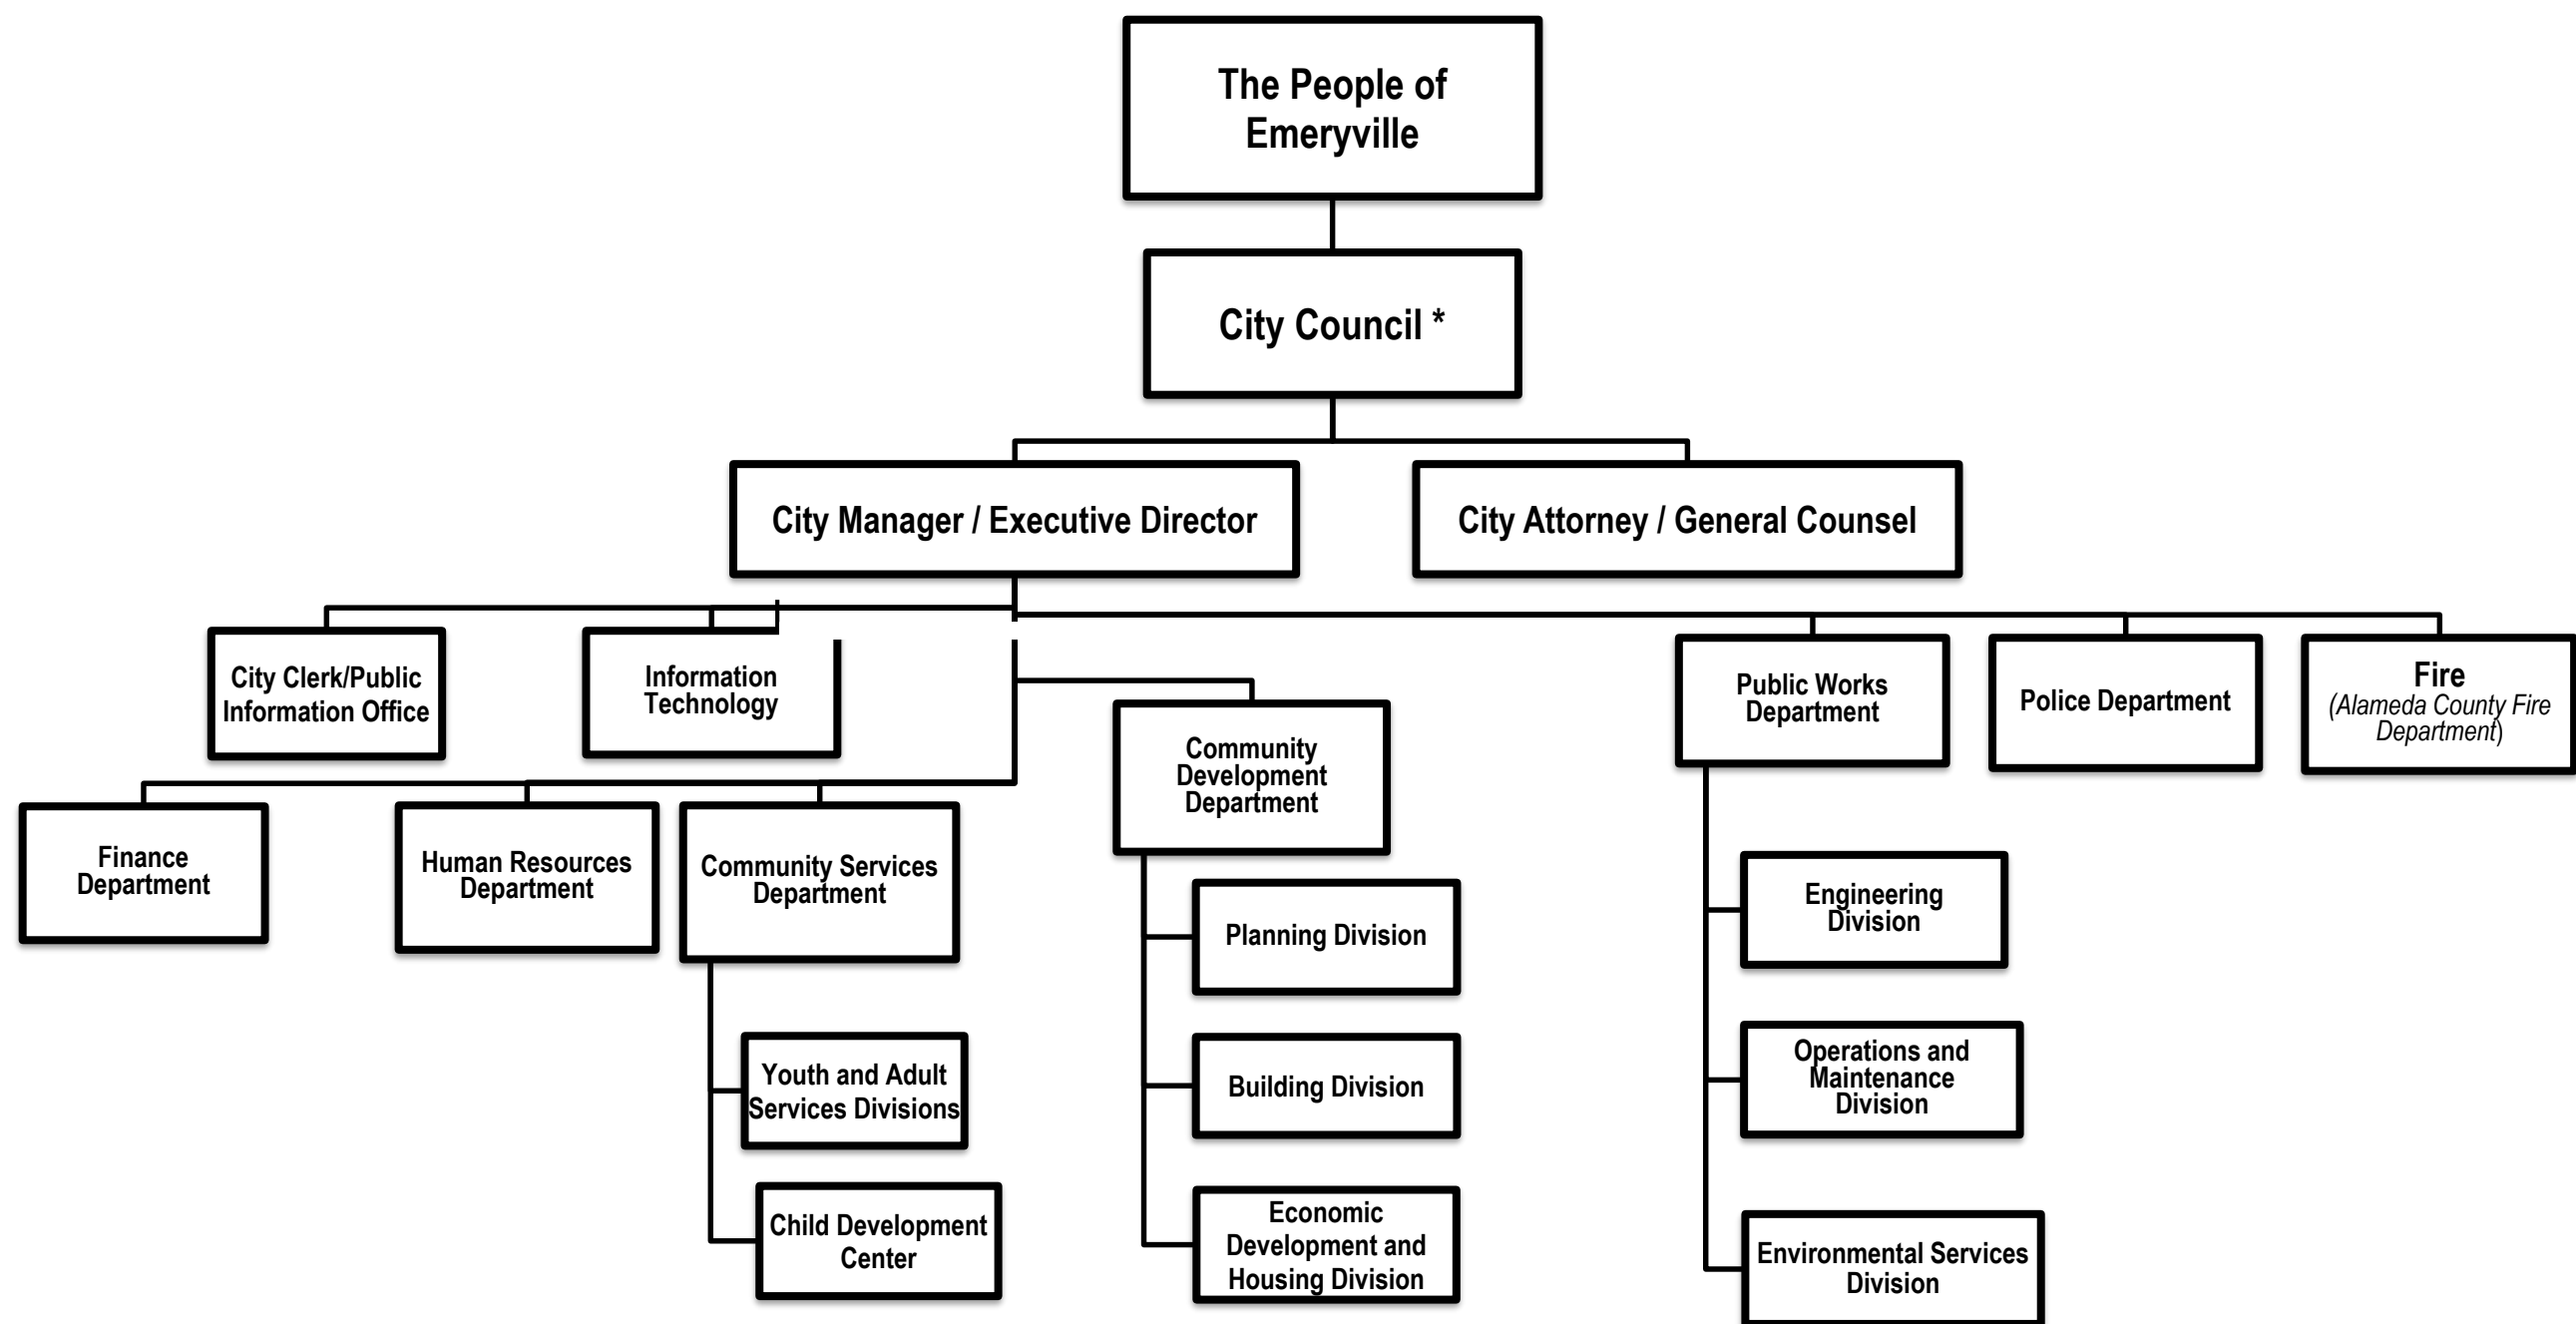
The People of Emeryville

City Council *

City Manager / Executive Director

City Attorney / General Counsel

City Clerk/Public Information Office

Information Technology

Public Works Department

Police Department

Fire
(Alameda County Fire Department)

Community Development Department

Finance Department

Human Resources Department

Community Services Department

Planning Division

Building Division

Economic Development and Housing Division

Youth and Adult Services Divisions

Child Development Center

Engineering Division

Operations and Maintenance Division

Environmental Services Division